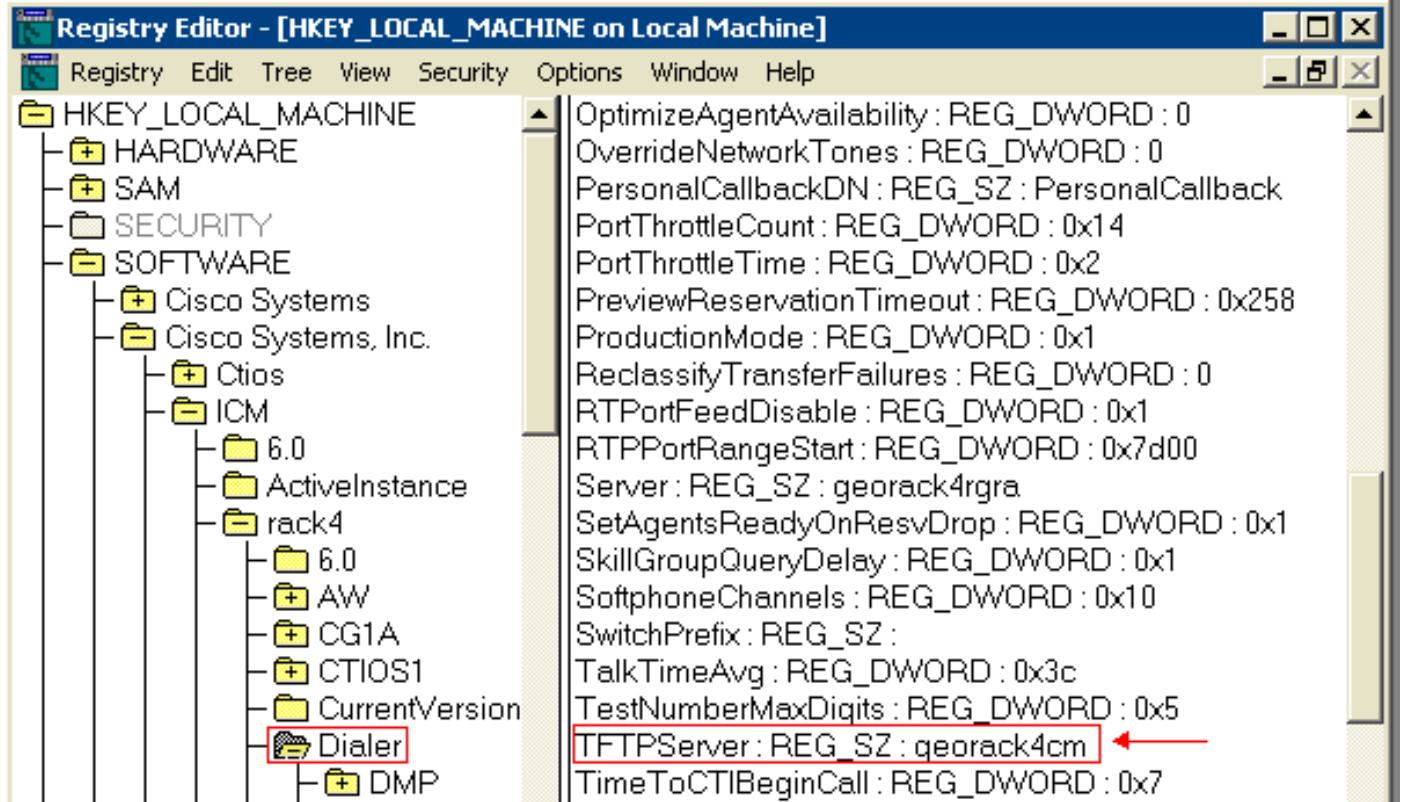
Registry Editor - [HKEY_LOCAL_MACHINE on Local Machine]

Registry Edit Tree View Security Options Window Help

HKEY_LOCAL_MACHINE
HARDWARE
SAM
SECURITY
SOFTWARE
Cisco Systems
Cisco Systems, Inc.
Ctios
ICM
6.0
ActiveInstance
rack4
6.0
AW
CG1A
CTIOS1
CurrentVersion
Dialer
DMP

OptimizeAgentAvailability : REG_DWORD : 0
OverrideNetworkTones : REG_DWORD : 0
PersonalCallbackDN : REG_SZ : PersonalCallback
PortThrottleCount : REG_DWORD : 0x14
PortThrottleTime : REG_DWORD : 0x2
PreviewReservationTimeout : REG_DWORD : 0x258
ProductionMode : REG_DWORD : 0x1
ReclassifyTransferFailures : REG_DWORD : 0
RTPortFeedDisable : REG_DWORD : 0x1
RTPPortRangeStart : REG_DWORD : 0x7d00
Server : REG_SZ : georack4rgra
SetAgentsReadyOnResvDrop : REG_DWORD : 0x1
SkillGroupQueryDelay : REG_DWORD : 0x1
SoftphoneChannels : REG_DWORD : 0x10
SwitchPrefix : REG_SZ :
TalkTimeAvg : REG_DWORD : 0x3c
TestNumberMaxDigits : REG_DWORD : 0x5
TFTPServer : REG_SZ : georack4cm
TimeToCTIBeginCall : REG_DWORD : 0x7